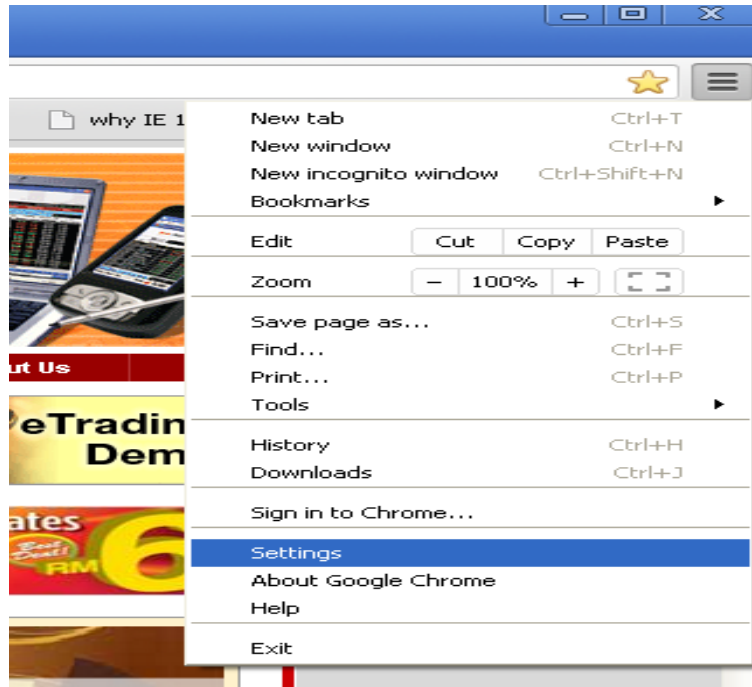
why IE 1

New tab Ctrl+T
New window Ctrl+N
New incognito window Ctrl+Shift+N
Bookmarks

Edit Cut Copy Paste

Zoom − 100% +

Save page as... Ctrl+S
Find... Ctrl+F
Print... Ctrl+P
Tools

History Ctrl+H
Downloads Ctrl+J

Sign in to Chrome...

Settings
About Google Chrome
Help

Exit

ut Us
eTradin
Dem
ates
RM 6